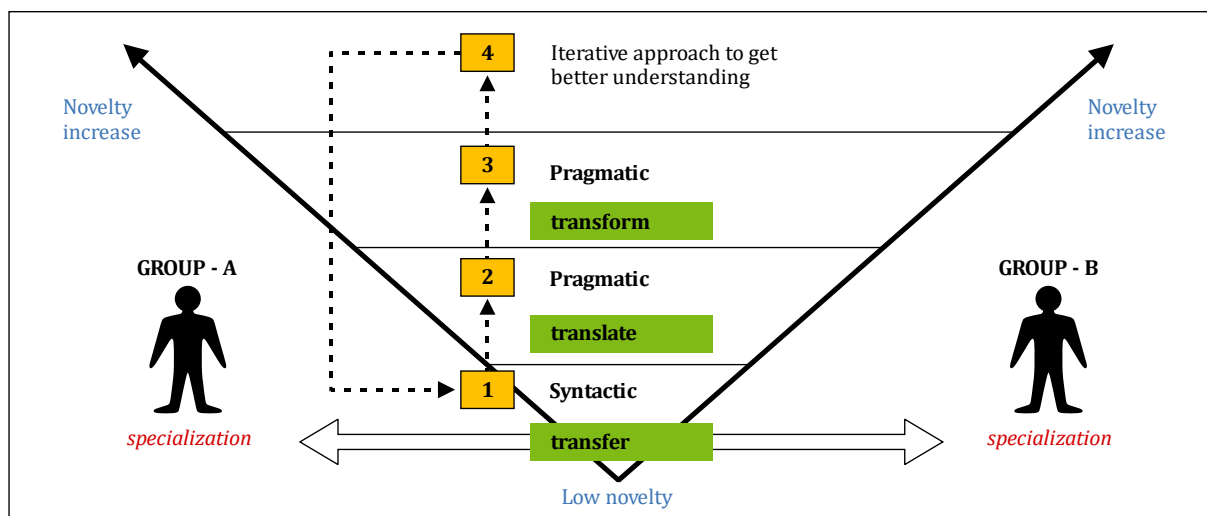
4 Iterative approach to get better understanding

Novelty increase

Novelty increase

3 Pragmatic

transform

GROUP - A

GROUP - B

2 Pragmatic

translate

1 Syntactic

specialization

transfer

specialization

Low novelty